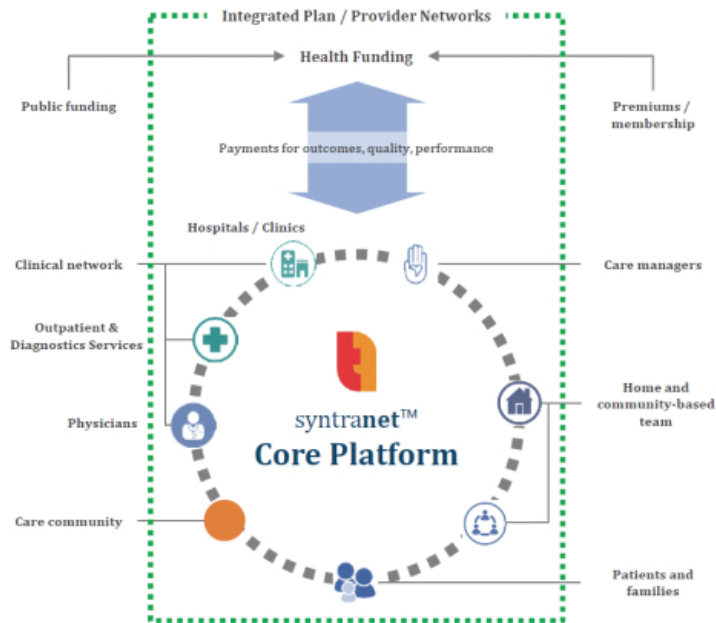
Integrated Plan / Provider Networks

Health Funding

Public funding

Premiums / membership

Payments for outcomes, quality, performance

Hospitals / Clinics

Clinical network

Care managers

Outpatient & Diagnostics Services

Physicians

syntranet™
Core Platform

Home and community-based team

Care community

Patients and families